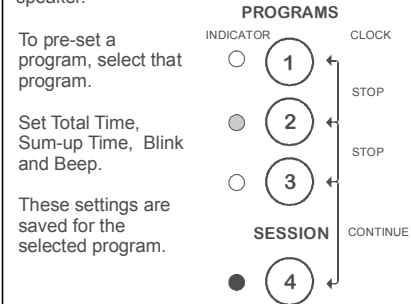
speaker.

To pre-set a program, select that program.

Set Total Time, Sum-up Time, Blink and Beep.

These settings are saved for the selected program.

PROGRAMS

INDICATOR

CLOCK

1

STOP

2

STOP

3

SESSION

CONTINUE

4